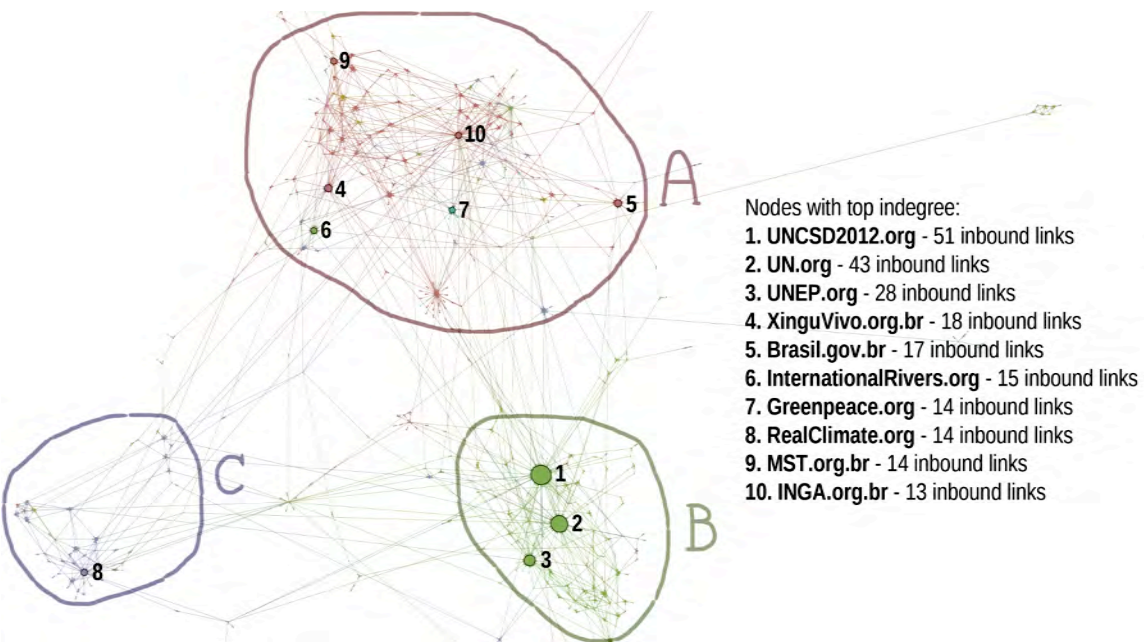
9
10
A
4
7
5
6
Nodes with top indegree:
**1. UNCSD2012.org** - 51 inbound links
**2. UN.org** - 43 inbound links
**3. UNEP.org** - 28 inbound links
**4. XinguVivo.org.br** - 18 inbound links
**5. Brasil.gov.br** - 17 inbound links
**6. InternationalRivers.org** - 15 inbound links
**7. Greenpeace.org** - 14 inbound links
**8. RealClimate.org** - 14 inbound links
**9. MST.org.br** - 14 inbound links
**10. INGA.org.br** - 13 inbound links
C
1
2
B
3
8